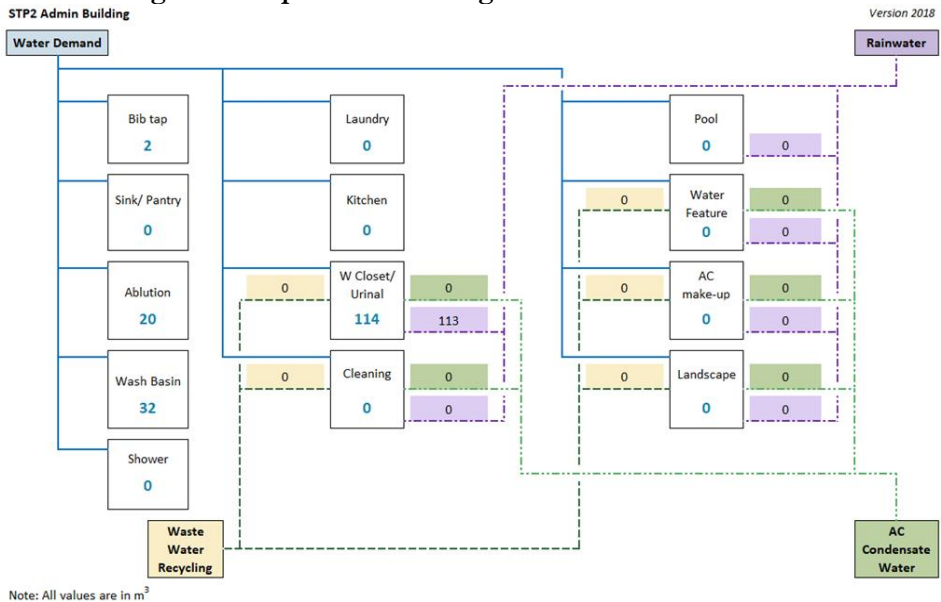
STP2 Admin Building

Version 2018

Water Demand

Rainwater

Bib tap
2

Sink/ Pantry
0

Ablution
20

Wash Basin
32

Shower
0

Laundry
0

Kitchen
0

0

W Closet/ Urinal
114

0

113

0

Cleaning
0

0

0

Pool
0

0

0

Water Feature
0

0

0

0

AC make-up
0

0

0

0

Landscape
0

0

0

Waste Water Recycling

AC Condensate Water

Note: All values are in m$^3$